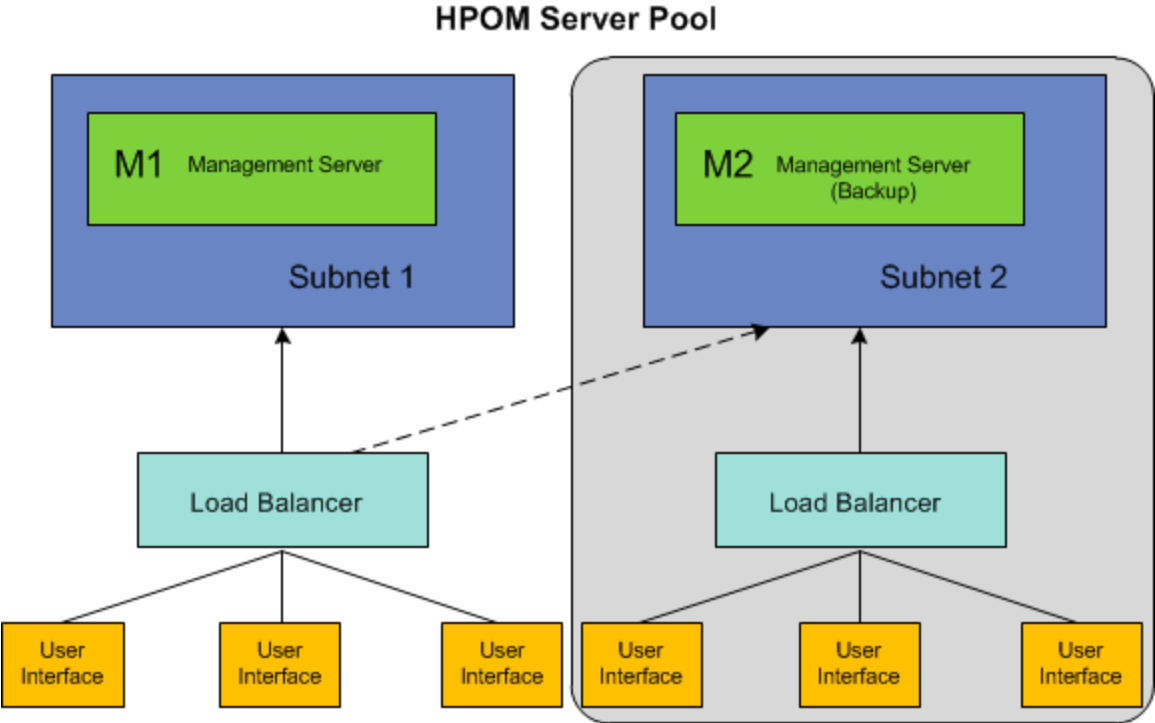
HPOM Server Pool

M1 Management Server

Subnet 1

M2 Management Server (Backup)

Subnet 2

Load Balancer

Load Balancer

User Interface

User Interface

User Interface

User Interface

User Interface

User Interface